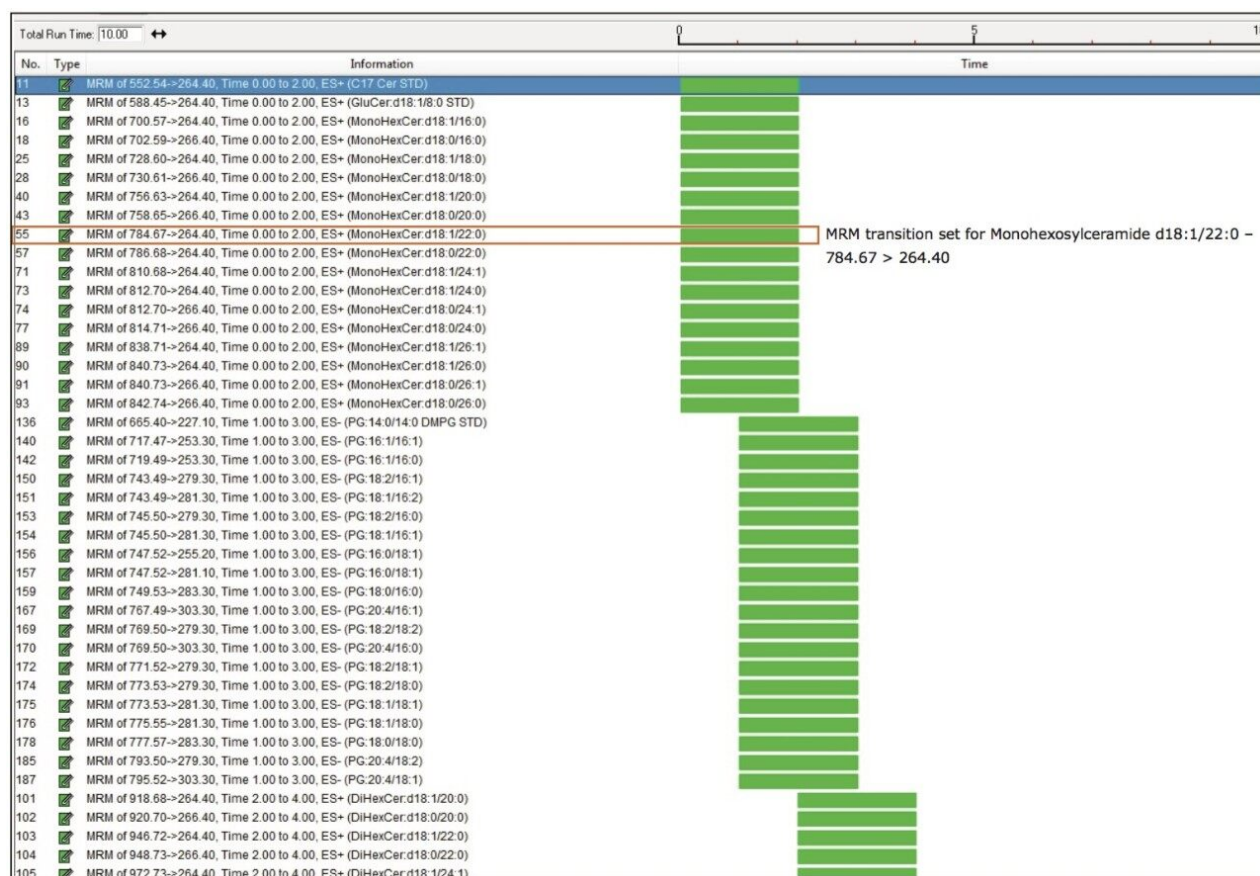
Total Run Time: 10.00 ↔

0 5 1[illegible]

| No. | Type | Information | Time |
|---|---|---|---|
| 11 | | MRM of 552.54->264.40, Time 0.00 to 2.00, ES+ (C17 Cer STD) | |
| 13 | | MRM of 588.45->264.40, Time 0.00 to 2.00, ES+ (GluCer:d18:1/8:0 STD) | |
| 16 | | MRM of 700.57->264.40, Time 0.00 to 2.00, ES+ (MonoHexCer:d18:1/16:0) | |
| 18 | | MRM of 702.59->266.40, Time 0.00 to 2.00, ES+ (MonoHexCer:d18:0/16:0) | |
| 25 | | MRM of 728.60->264.40, Time 0.00 to 2.00, ES+ (MonoHexCer:d18:1/18:0) | |
| 28 | | MRM of 730.61->266.40, Time 0.00 to 2.00, ES+ (MonoHexCer:d18:0/18:0) | |
| 40 | | MRM of 756.63->264.40, Time 0.00 to 2.00, ES+ (MonoHexCer:d18:1/20:0) | |
| 43 | | MRM of 758.65->266.40, Time 0.00 to 2.00, ES+ (MonoHexCer:d18:0/20:0) | |
| 55 | | MRM of 784.67->264.40, Time 0.00 to 2.00, ES+ (MonoHexCer:d18:1/22:0) | |
| 57 | | MRM of 786.68->266.40, Time 0.00 to 2.00, ES+ (MonoHexCer:d18:0/22:0) | |
| 71 | | MRM of 810.68->264.40, Time 0.00 to 2.00, ES+ (MonoHexCer:d18:1/24:1) | |
| 73 | | MRM of 812.70->264.40, Time 0.00 to 2.00, ES+ (MonoHexCer:d18:1/24:0) | |
| 74 | | MRM of 812.70->266.40, Time 0.00 to 2.00, ES+ (MonoHexCer:d18:0/24:1) | |
| 77 | | MRM of 814.71->266.40, Time 0.00 to 2.00, ES+ (MonoHexCer:d18:0/24:0) | |
| 89 | | MRM of 838.71->264.40, Time 0.00 to 2.00, ES+ (MonoHexCer:d18:1/26:1) | |
| 90 | | MRM of 840.73->264.40, Time 0.00 to 2.00, ES+ (MonoHexCer:d18:1/26:0) | |
| 91 | | MRM of 840.73->266.40, Time 0.00 to 2.00, ES+ (MonoHexCer:d18:0/26:1) | |
| 93 | | MRM of 842.74->266.40, Time 0.00 to 2.00, ES+ (MonoHexCer:d18:0/26:0) | |
| 136 | | MRM of 665.40->227.10, Time 1.00 to 3.00, ES- (PG:14:0/14:0 DMPG STD) | |
| 140 | | MRM of 717.47->253.30, Time 1.00 to 3.00, ES- (PG:16:1/16:1) | |
| 142 | | MRM of 719.49->253.30, Time 1.00 to 3.00, ES- (PG:16:1/16:0) | |
| 150 | | MRM of 743.49->279.30, Time 1.00 to 3.00, ES- (PG:18:2/16:1) | |
| 151 | | MRM of 743.49->281.30, Time 1.00 to 3.00, ES- (PG:18:1/16:2) | |
| 153 | | MRM of 745.50->279.30, Time 1.00 to 3.00, ES- (PG:18:2/16:0) | |
| 154 | | MRM of 745.50->281.30, Time 1.00 to 3.00, ES- (PG:18:1/16:1) | |
| 156 | | MRM of 747.52->255.20, Time 1.00 to 3.00, ES- (PG:16:0/18:1) | |
| 157 | | MRM of 747.52->281.10, Time 1.00 to 3.00, ES- (PG:16:0/18:1) | |
| 159 | | MRM of 749.53->283.30, Time 1.00 to 3.00, ES- (PG:18:0/16:0) | |
| 167 | | MRM of 767.49->303.30, Time 1.00 to 3.00, ES- (PG:20:4/16:1) | |
| 169 | | MRM of 769.50->279.30, Time 1.00 to 3.00, ES- (PG:18:2/18:2) | |
| 170 | | MRM of 769.50->303.30, Time 1.00 to 3.00, ES- (PG:20:4/16:0) | |
| 172 | | MRM of 771.52->279.30, Time 1.00 to 3.00, ES- (PG:18:2/18:1) | |
| 174 | | MRM of 773.53->279.30, Time 1.00 to 3.00, ES- (PG:18:2/18:0) | |
| 175 | | MRM of 773.53->281.30, Time 1.00 to 3.00, ES- (PG:18:1/18:1) | |
| 176 | | MRM of 775.55->281.30, Time 1.00 to 3.00, ES- (PG:18:1/18:0) | |
| 178 | | MRM of 777.57->283.30, Time 1.00 to 3.00, ES- (PG:18:0/18:0) | |
| 185 | | MRM of 793.50->279.30, Time 1.00 to 3.00, ES- (PG:20:4/18:2) | |
| 187 | | MRM of 795.52->303.30, Time 1.00 to 3.00, ES- (PG:20:4/18:1) | |
| 101 | | MRM of 918.68->264.40, Time 2.00 to 4.00, ES+ (DiHexCer:d18:1/20:0) | |
| 102 | | MRM of 920.70->266.40, Time 2.00 to 4.00, ES+ (DiHexCer:d18:0/20:0) | |
| 103 | | MRM of 946.72->264.40, Time 2.00 to 4.00, ES+ (DiHexCer:d18:1/22:0) | |
| 104 | | MRM of 948.73->266.40, Time 2.00 to 4.00, ES+ (DiHexCer:d18:0/22:0) | |
| 105 | | MRM of 972.73->264.40, Time 2.00 to 4.00, ES+ (DiHexCer:d18:1/24:1) | |

MRM transition set for Monohexosylceramide d18:1/22:0 – 784.67 > 264.40